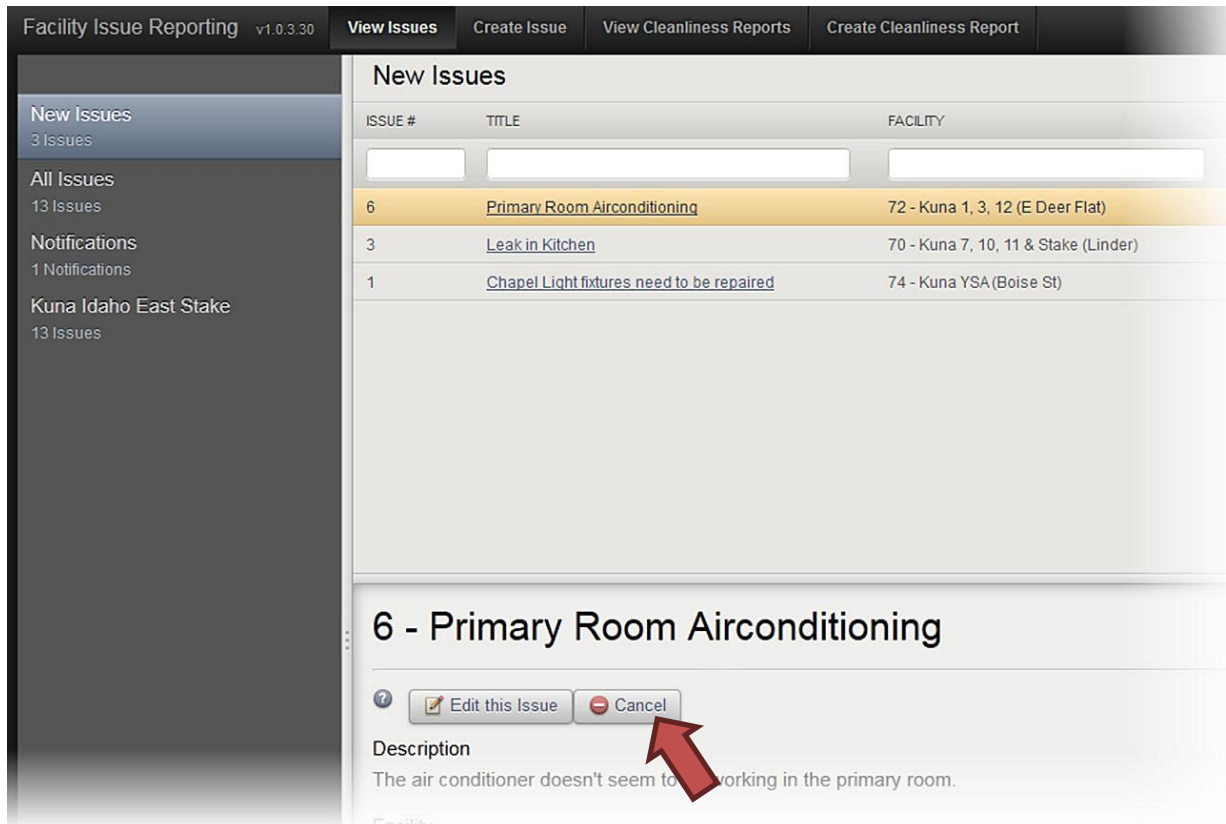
Facility Issue Reporting v1.0.3.30 View Issues Create Issue View Cleanliness Reports Create Cleanliness Report

New Issues
3 Issues
All Issues
13 Issues
Notifications
1 Notifications
Kuna Idaho East Stake
13 Issues

New Issues

| ISSUE # | TITLE | FACILITY |
|---|---|---|
| | | |
| 6 | Primary Room Airconditioning | 72 - Kuna 1, 3, 12 (E Deer Flat) |
| 3 | Leak in Kitchen | 70 - Kuna 7, 10, 11 & Stake (Linder) |
| 1 | Chapel Light fixtures need to be repaired | 74 - Kuna YSA (Boise St) |

6 - Primary Room Airconditioning

Edit this Issue Cancel

Description
The air conditioner doesn't seem to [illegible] working in the primary room.

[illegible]